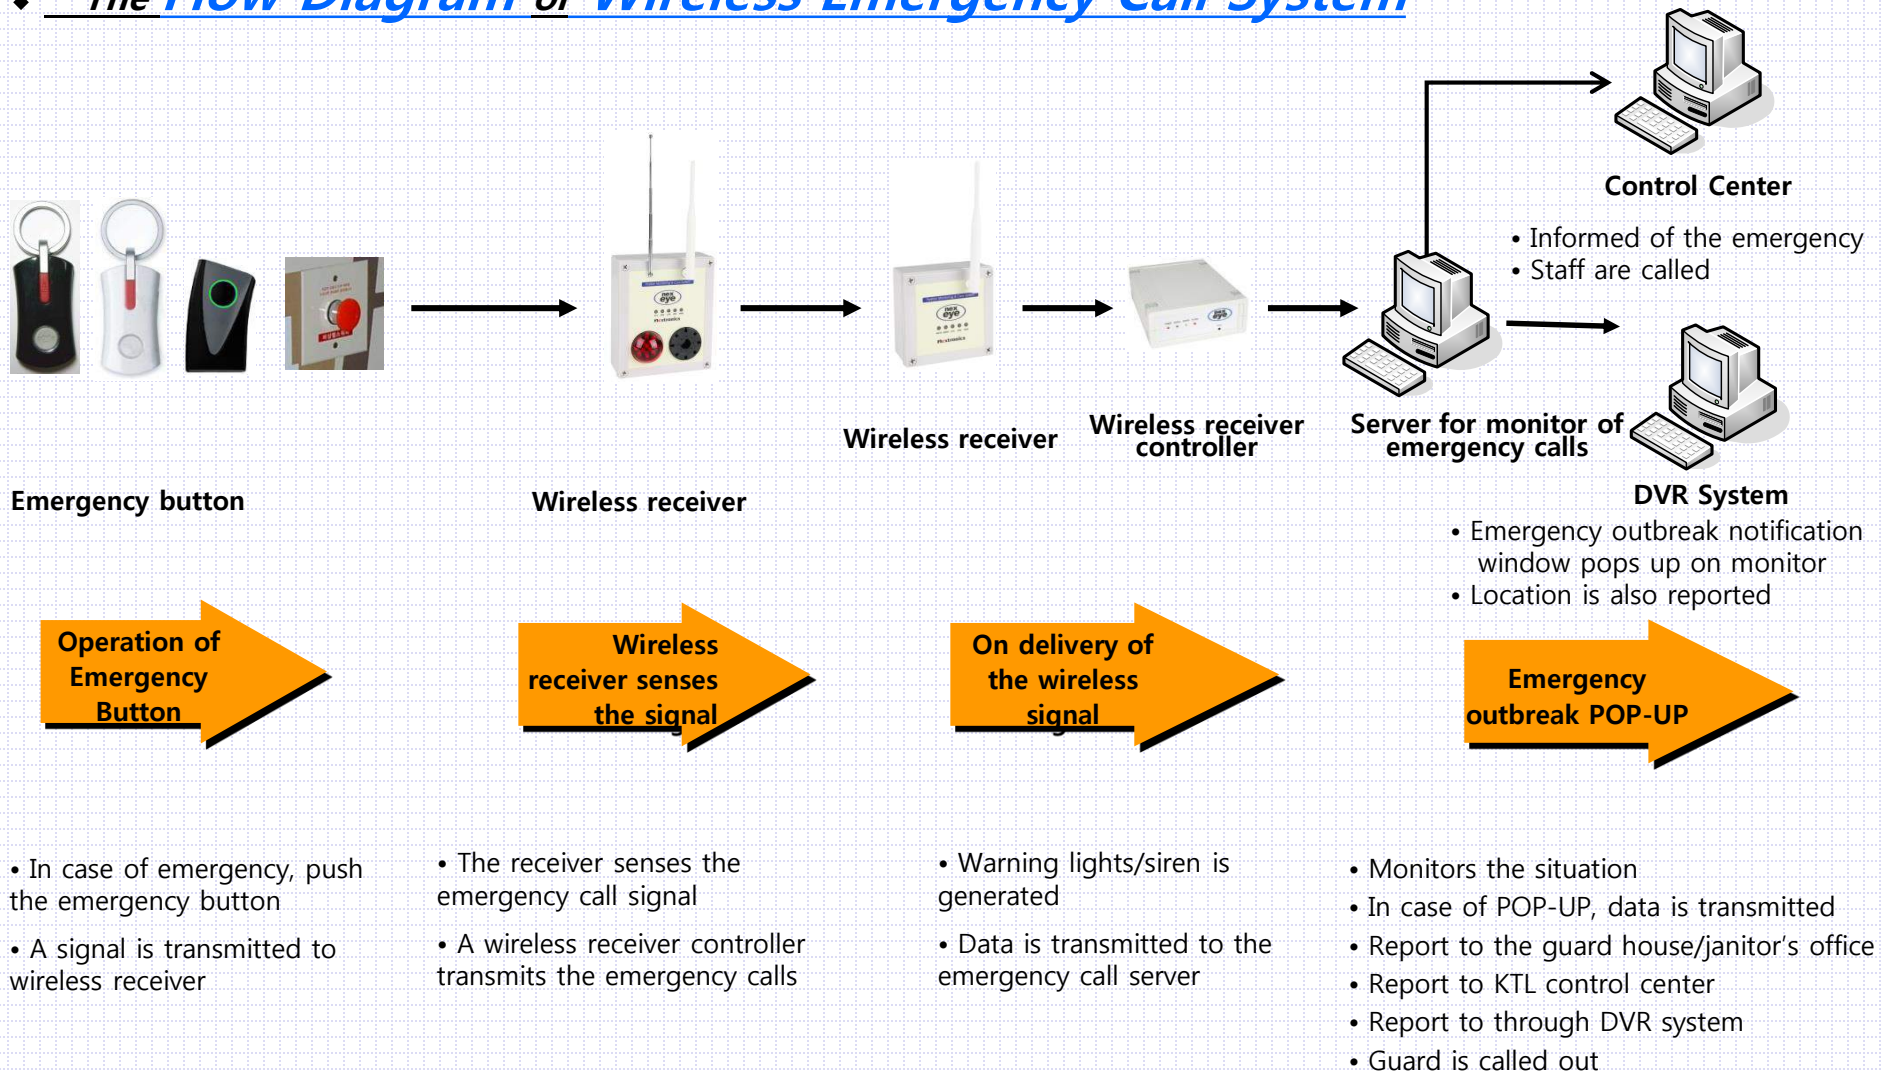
◆ The Flow Diagram of Wireless Emergency Call System

Control Center

• Informed of the emergency
• Staff are called

Wireless receiver

Wireless receiver controller

Server for monitor of emergency calls

DVR System

• Emergency outbreak notification window pops up on monitor
• Location is also reported

Emergency button

Wireless receiver

Operation of Emergency Button

Wireless receiver senses the signal

On delivery of the wireless signal

Emergency outbreak POP-UP

• In case of emergency, push the emergency button

• A signal is transmitted to wireless receiver

• The receiver senses the emergency call signal

• A wireless receiver controller transmits the emergency calls

• Warning lights/siren is generated

• Data is transmitted to the emergency call server

• Monitors the situation
• In case of POP-UP, data is transmitted
• Report to the guard house/janitor's office
• Report to KTL control center
• Report to through DVR system
• Guard is called out